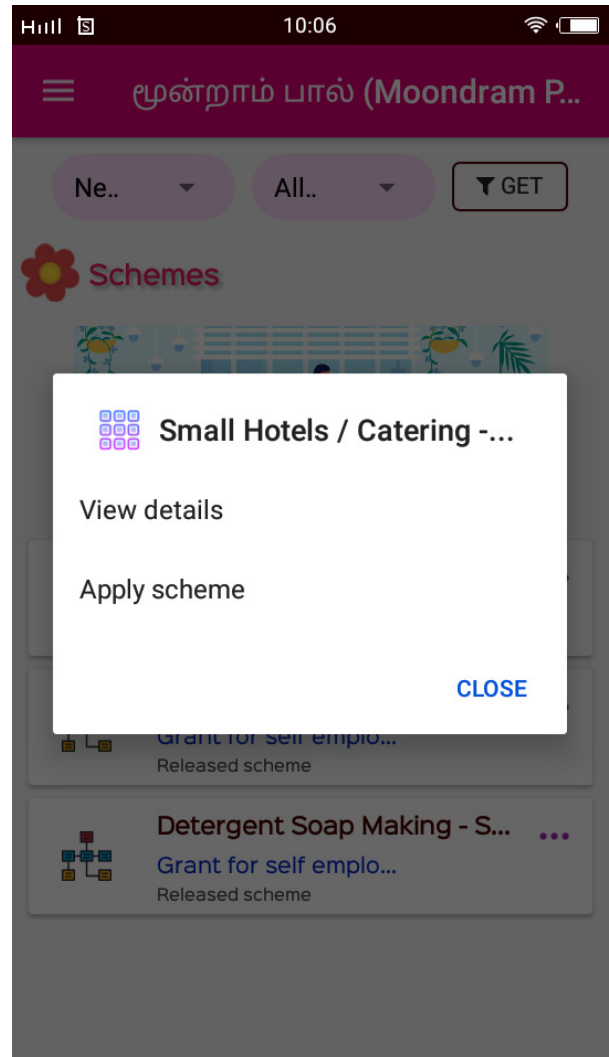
10:06

மூன்றாம் பால் (Moondram P...

Ne..

All..

GET

Schemes

Small Hotels / Catering -...

View details

Apply scheme

CLOSE

Grant for self emplo...

Released scheme

Detergent Soap Making - S...

Grant for self emplo...

Released scheme